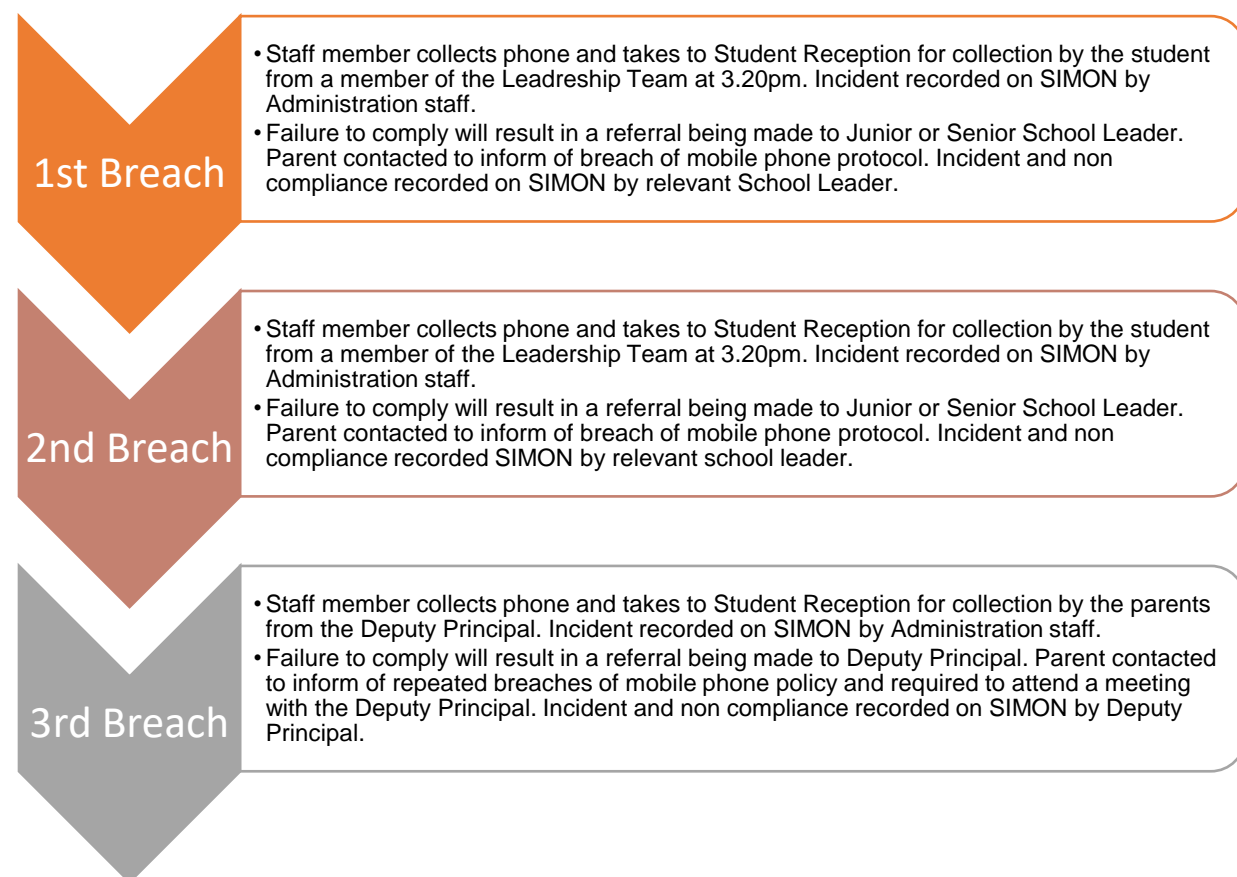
1st Breach

• Staff member collects phone and takes to Student Reception for collection by the student from a member of the Leadreship Team at 3.20pm. Incident recorded on SIMON by Administration staff.
• Failure to comply will result in a referral being made to Junior or Senior School Leader. Parent contacted to inform of breach of mobile phone protocol. Incident and non compliance recorded on SIMON by relevant School Leader.

2nd Breach

• Staff member collects phone and takes to Student Reception for collection by the student from a member of the Leadership Team at 3.20pm. Incident recorded on SIMON by Administration staff.
• Failure to comply will result in a referral being made to Junior or Senior School Leader. Parent contacted to inform of breach of mobile phone protocol. Incident and non compliance recorded SIMON by relevant school leader.

3rd Breach

• Staff member collects phone and takes to Student Reception for collection by the parents from the Deputy Principal. Incident recorded on SIMON by Administration staff.
• Failure to comply will result in a referral being made to Deputy Principal. Parent contacted to inform of repeated breaches of mobile phone policy and required to attend a meeting with the Deputy Principal. Incident and non compliance recorded on SIMON by Deputy Principal.